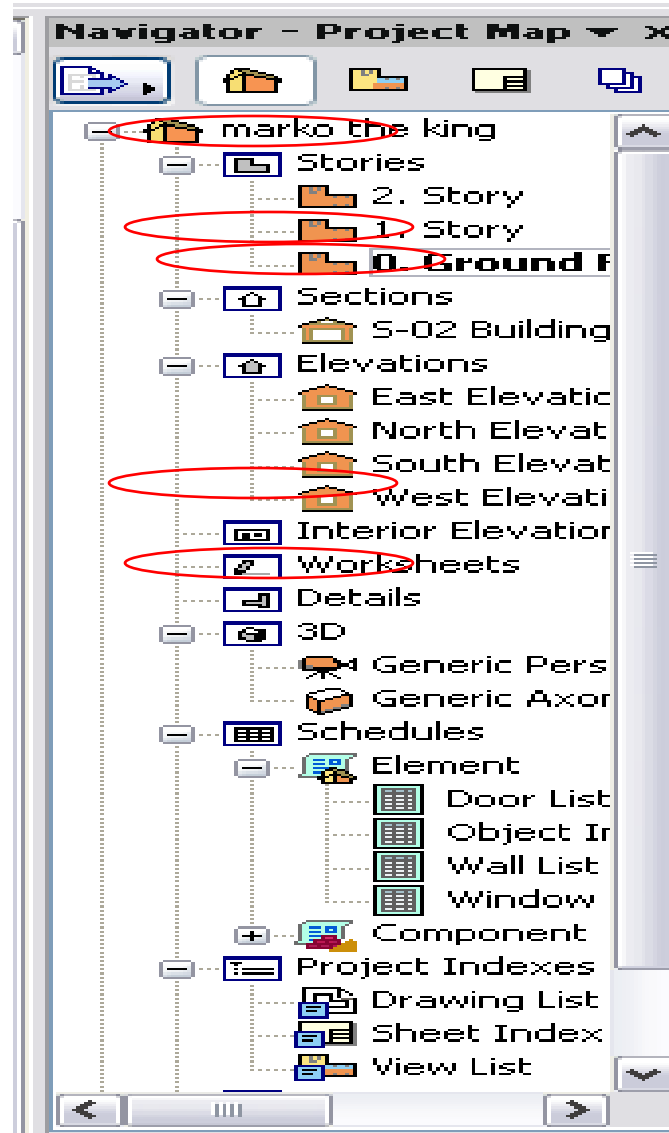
Navigator - Project Map

marko the king
Stories
2. Story
1. Story
0. Ground F
Sections
S-02 Building
Elevations
East Elevatic
North Elevat
South Elevat
West Elevati
Interior Elevatior
Worksheets
Details
3D
Generic Pers
Generic Axor
Schedules
Element
Door List
Object Ir
Wall List
Window
Component
Project Indexes
Drawing List
Sheet Index
View List